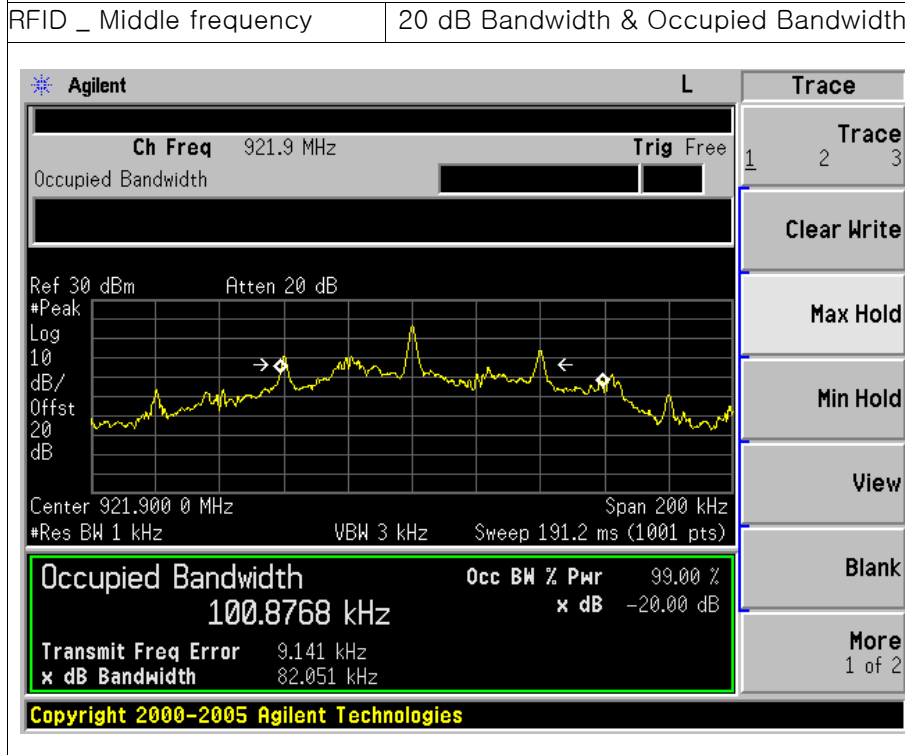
| RFID _ Middle frequency | 20 dB Bandwidth & Occupied Bandwidth |
|---|---|

Agilent L

Ch Freq 921.9 MHz Trig Free
Occupied Bandwidth

Ref 30 dBm Atten 20 dB
#Peak
Log
10
dB/
Offst
20
dB

Center 921.900 0 MHz Span 200 kHz
#Res BW 1 kHz VBW 3 kHz Sweep 191.2 ms (1001 pts)

Occupied Bandwidth
100.8768 kHz
Occ BW % Pwr 99.00 %
x dB -20.00 dB
Transmit Freq Error 9.141 kHz
x dB Bandwidth 82.051 kHz

Copyright 2000-2005 Agilent Technologies

Trace
Trace
1 2 3
Clear Write
Max Hold
Min Hold
View
Blank
More
1 of 2